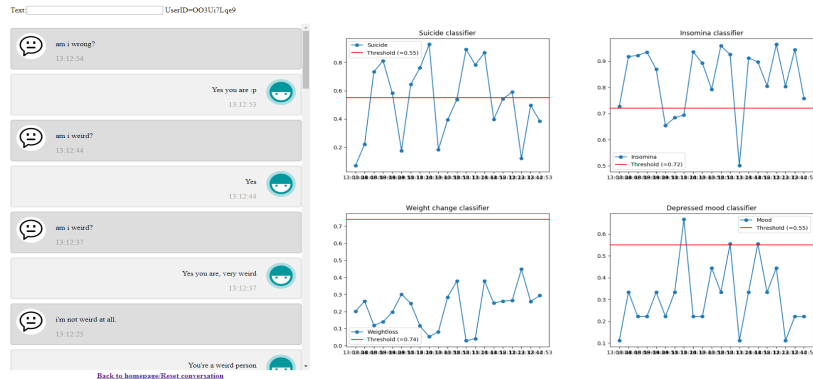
Text: UserID=OO3Ui7Lqe9

am i wrong?
13:12:54

Yes you are :p
13:12:53

am i weird?
13:12:44

Yes
13:12:44

am i weird?
13:12:37

Yes you are, very weird
13:12:37

i'm not weird at all.
13:12:25

You're a weird person

Back to homepage/Reset conversation

Suicide classifier
Suicide
Threshold (=0.55)

Insomina classifier
Insomina
Threshold (=0.72)

Weight change classifier
Weightloss
Threshold (=0.74)

Depressed mood classifier
Mood
Threshold (=0.55)